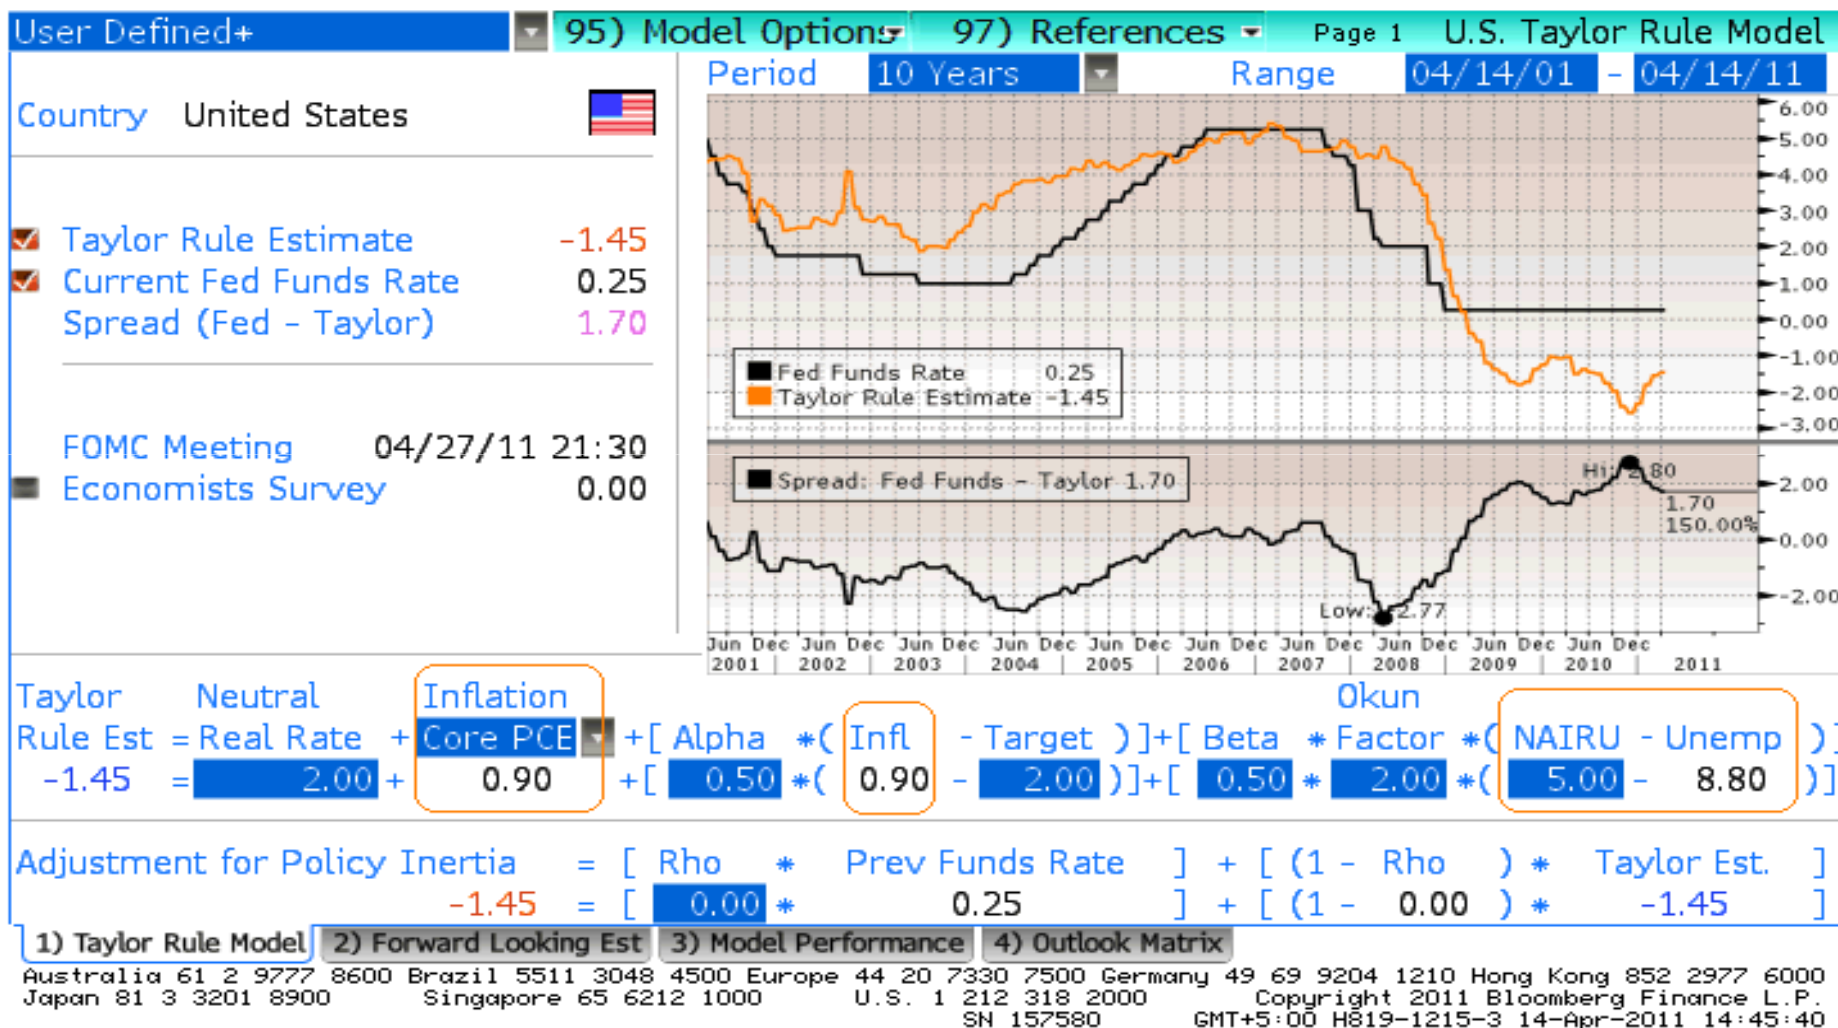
User Defined+ 95) Model Options 97) References Page 1 U.S. Taylor Rule Model

Country United States

Taylor Rule Estimate -1.45
Current Fed Funds Rate 0.25
Spread (Fed - Taylor) 1.70

FOMC Meeting 04/27/11 21:30
Economists Survey 0.00

Period 10 Years Range 04/14/01 - 04/14/11

6.00
5.00
4.00
3.00
2.00
1.00
0.00
-1.00
-2.00
-3.00

Fed Funds Rate 0.25
Taylor Rule Estimate -1.45

Spread: Fed Funds - Taylor 1.70

Hi: 2.80
1.70
150.00%
Low: -2.77

2.00
0.00
-2.00

Jun Dec Jun Dec Jun Dec Jun Dec Jun Dec Jun Dec Jun Dec Jun Dec Jun Dec Jun Dec
2001 2002 2003 2004 2005 2006 2007 2008 2009 2010 2011

| Taylor Rule Est | = | Neutral Real Rate | + | Inflation Core PCE | +[ | Alpha | *( | Infl | - | Target | )]+[ | Beta | * | Okun Factor | *( | NAIRU | - | Unemp | )] |
|---|---|---|---|---|---|---|---|---|---|---|---|---|---|---|---|---|---|---|---|
| -1.45 | = | 2.00 | + | 0.90 | +[ | 0.50 | *( | 0.90 | - | 2.00 | )]+[ | 0.50 | * | 2.00 | *( | 5.00 | - | 8.80 | )] |

Adjustment for Policy Inertia = [ Rho * Prev Funds Rate ] + [ (1 - Rho ) * Taylor Est. ]
-1.45 = [ 0.00 * 0.25 ] + [ (1 - 0.00 ) * -1.45 ]

1) Taylor Rule Model 2) Forward Looking Est 3) Model Performance 4) Outlook Matrix

Australia 61 2 9777 8600 Brazil 5511 3048 4500 Europe 44 20 7330 7500 Germany 49 69 9204 1210 Hong Kong 852 2977 6000
Japan 81 3 3201 8900 Singapore 65 6212 1000 U.S. 1 212 318 2000 Copyright 2011 Bloomberg Finance L.P.
SN 157580 GMT+5:00 H819-1215-3 14-Apr-2011 14:45:40